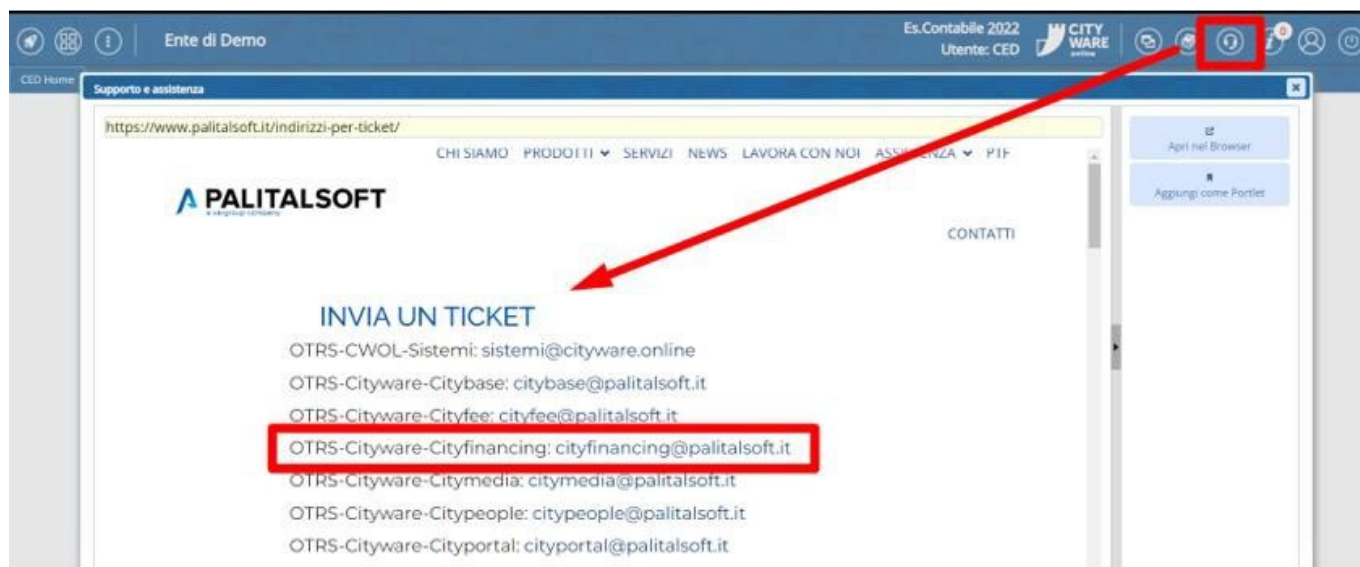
Ente di Demo

Es.Contabile 2022
Utente: CED

CITY WARE online

0

CED Home

Supporto e assistenza

https://www.palitalsoft.it/indirizzi-per-ticket/

CHI SIAMO PRODOTTI SERVIZI NEWS LAVORA CON NOI ASSI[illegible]NZA PTF

PALITALSOFT
a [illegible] company

CONTATTI

INVIA UN TICKET

OTRS-CWOL-Sistemi: sistemi@cityware.online

OTRS-Cityware-Citybase: citybase@palitalsoft.it

OTRS-Cityware-Cityfee: cityfee@palitalsoft.it

OTRS-Cityware-Cityfinancing: cityfinancing@palitalsoft.it

OTRS-Cityware-Citymedia: citymedia@palitalsoft.it

OTRS-Cityware-Citypeople: citypeople@palitalsoft.it

OTRS-Cityware-Cityportal: cityportal@palitalsoft.it

Apri nel Browser

Aggiungi come Portlet